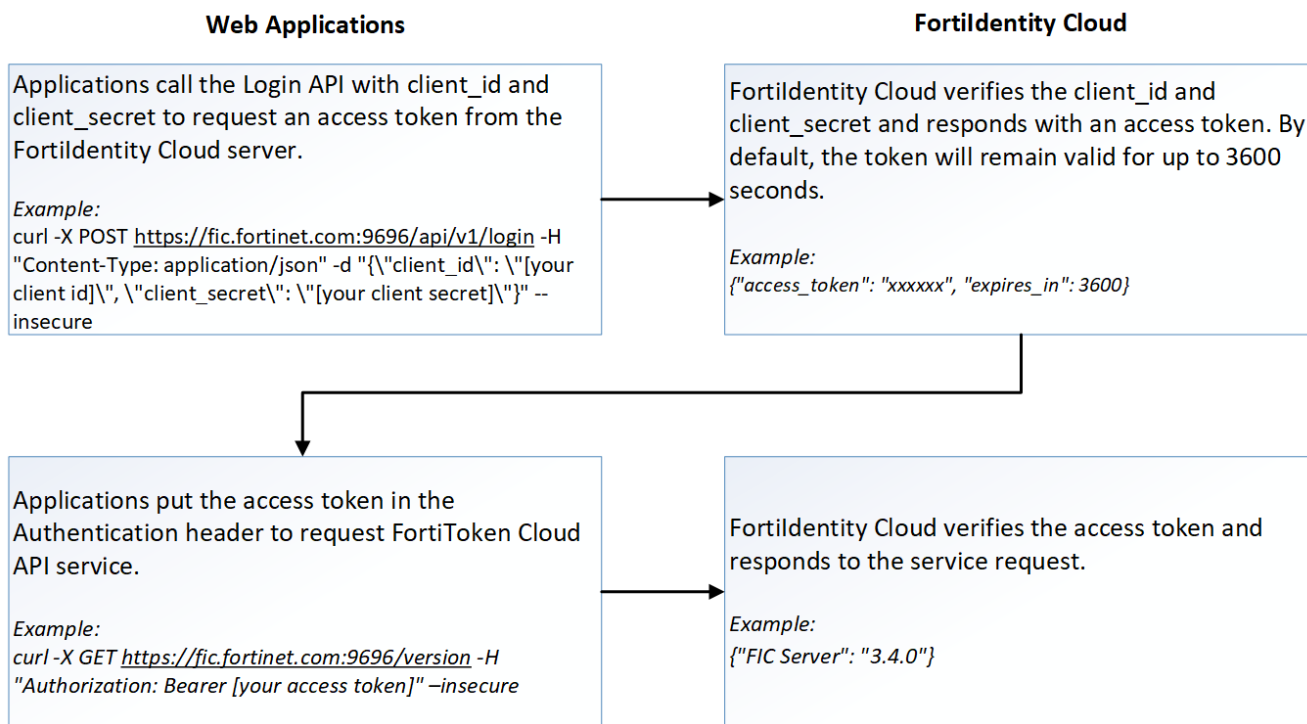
Web Applications

FortiIdentity Cloud

Applications call the Login API with client_id and client_secret to request an access token from the FortiIdentity Cloud server.

Example:
curl -X POST https://fic.fortinet.com:9696/api/v1/login -H "Content-Type: application/json" -d "{\"client_id\": \"[your client id]\", \"client_secret\": \"[your client secret]\"}" --insecure

FortiIdentity Cloud verifies the client_id and client_secret and responds with an access token. By default, the token will remain valid for up to 3600 seconds.

Example:
{"access_token": "xxxxxx", "expires_in": 3600}

Applications put the access token in the Authentication header to request FortiToken Cloud API service.

Example:
curl -X GET https://fic.fortinet.com:9696/version -H "Authorization: Bearer [your access token]" –insecure

FortiIdentity Cloud verifies the access token and responds to the service request.

Example:
{"FIC Server": "3.4.0"}